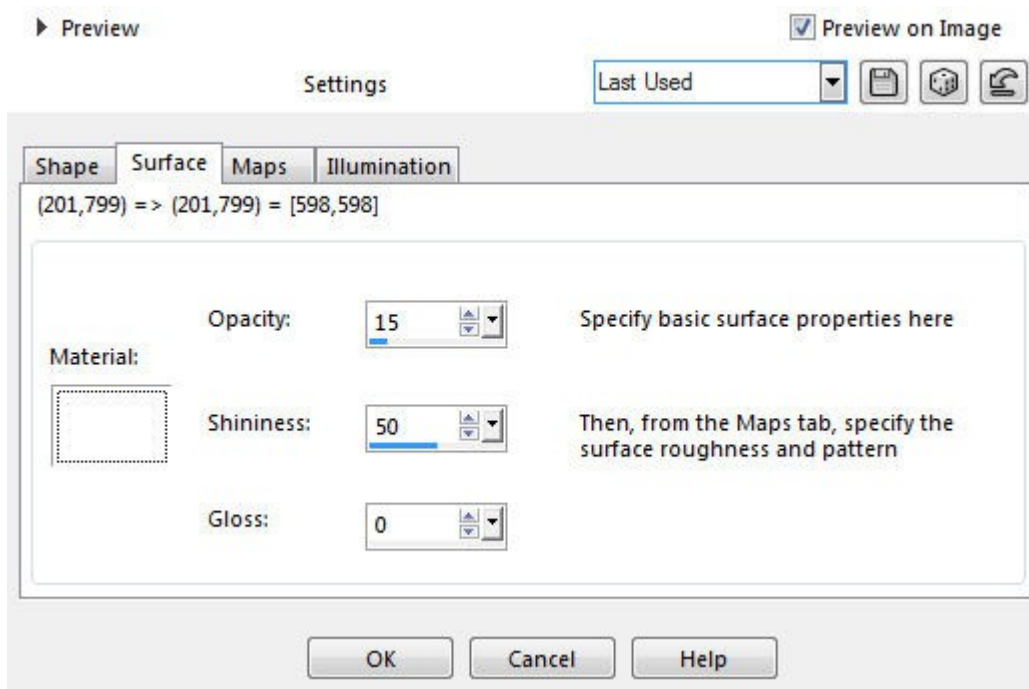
▸ Preview

Preview on Image

Settings

Last Used

Shape | Surface | Maps | Illumination

(201,799) => (201,799) = [598,598]

Opacity: 15

Specify basic surface properties here

Material:

Shininess: 50

Then, from the Maps tab, specify the surface roughness and pattern

Gloss: 0

OK | Cancel | Help